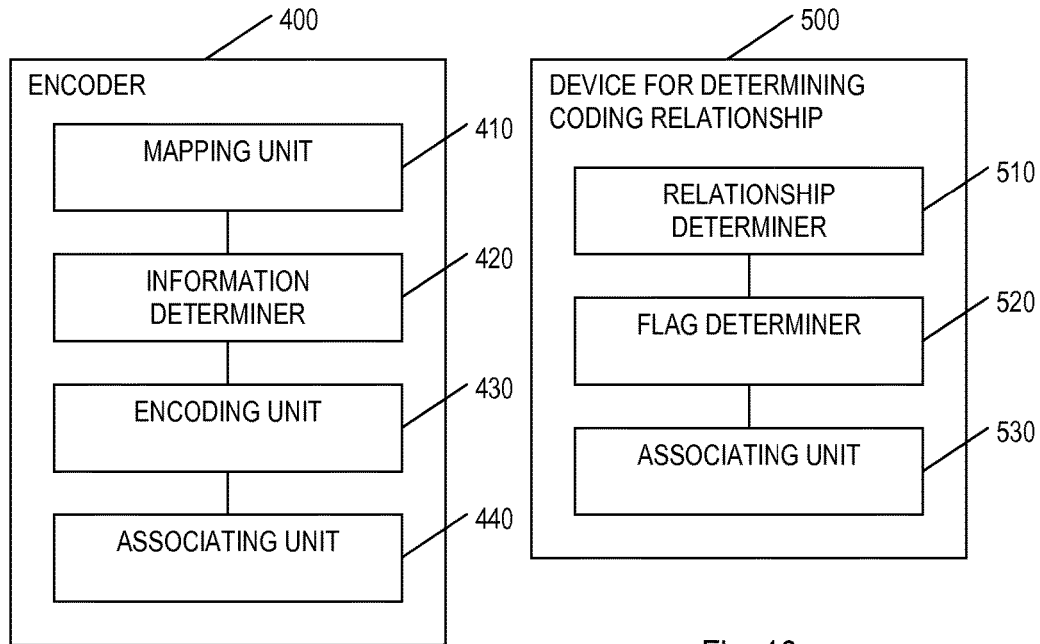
400

ENCODER

MAPPING UNIT

410

INFORMATION DETERMINER

420

ENCODING UNIT

430

ASSOCIATING UNIT

440

500

DEVICE FOR DETERMINING CODING RELATIONSHIP

RELATIONSHIP DETERMINER

510

FLAG DETERMINER

520

ASSOCIATING UNIT

530

Fig. 10